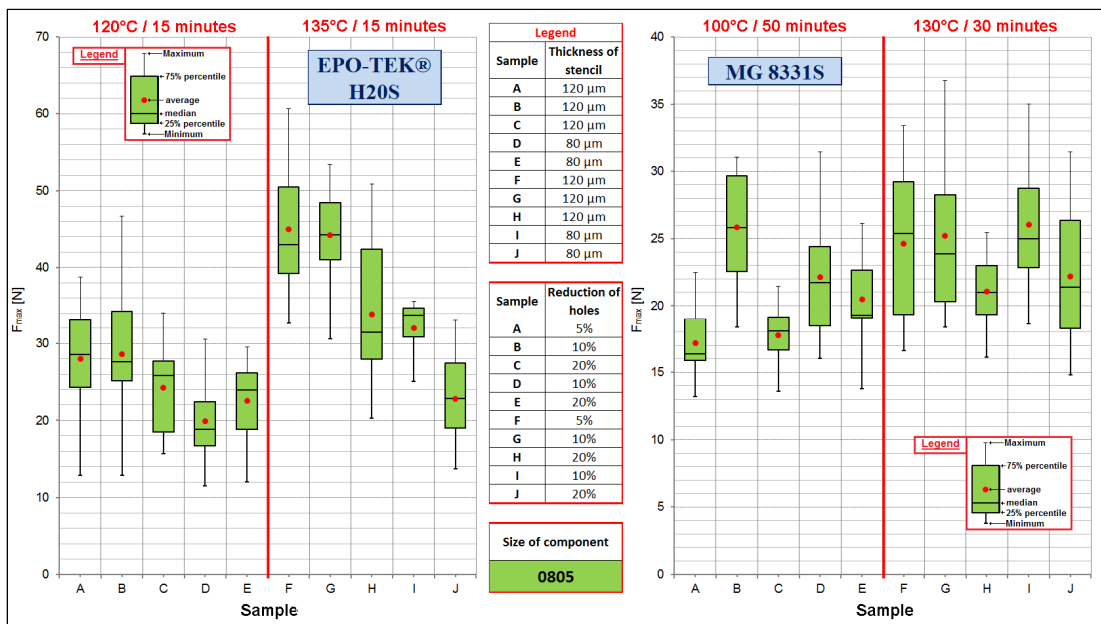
120°C / 15 minutes

135°C / 15 minutes

Legend
Maximum
75% percentile
average
median
25% percentile
Minimum

EPO-TEK® H20S

$F_{max}$ [N]

70
60
50
40
30
20
10
0

A B C D E F G H I J

Sample

Legend

| Sample | Thickness of stencil |
|---|---|
| A | 120 µm |
| B | 120 µm |
| C | 120 µm |
| D | 80 µm |
| E | 80 µm |
| F | 120 µm |
| G | 120 µm |
| H | 120 µm |
| I | 80 µm |
| J | 80 µm |

| Sample | Reduction of holes |
|---|---|
| A | 5% |
| B | 10% |
| C | 20% |
| D | 10% |
| E | 20% |
| F | 5% |
| G | 10% |
| H | 20% |
| I | 10% |
| J | 20% |

Size of component
0805

100°C / 50 minutes

130°C / 30 minutes

MG 8331S

$F_{max}$ [N]

40
35
30
25
20
15
10
5
0

Legend
Maximum
75% percentile
average
median
25% percentile
Minimum

A B C D E F G H I J

Sample